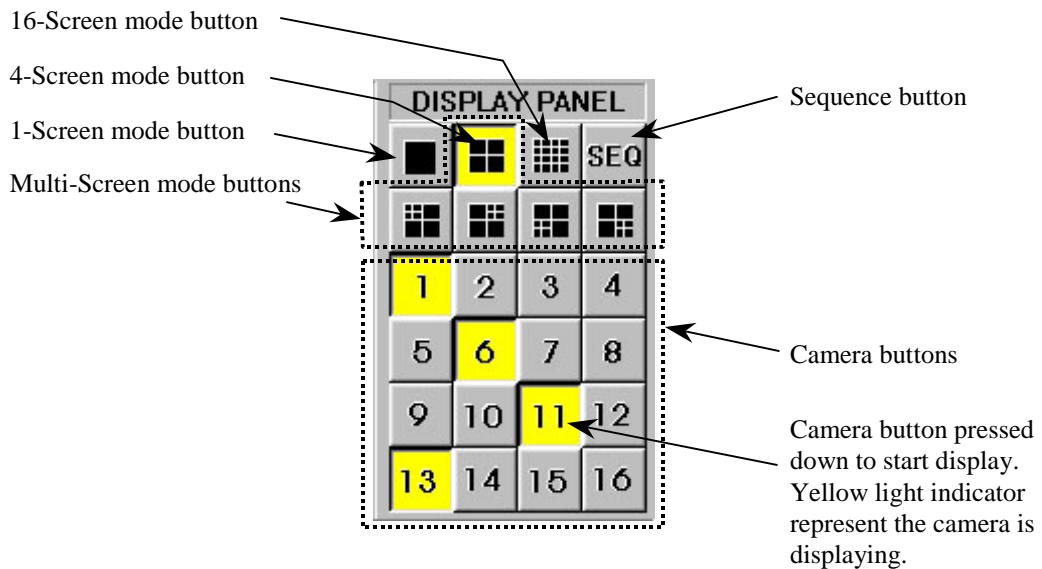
16-Screen mode button

4-Screen mode button

1-Screen mode button

Multi-Screen mode buttons

DISPLAY PANEL

Sequence button

SEQ

| 1 | 2 | 3 | 4 |
|---|---|---|---|
| 5 | 6 | 7 | 8 |
| 9 | 10 | 11 | 12 |
| 13 | 14 | 15 | 16 |

Camera buttons

Camera button pressed down to start display. Yellow light indicator represent the camera is displaying.